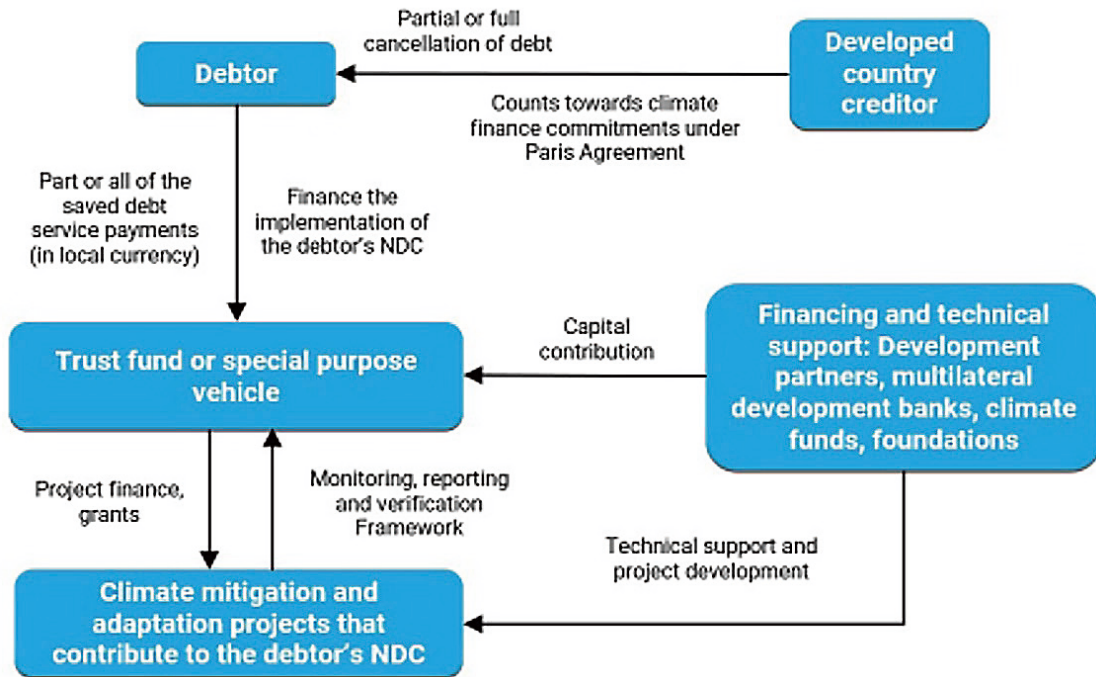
Partial or full cancellation of debt

Debtor

Developed country creditor

Counts towards climate finance commitments under Paris Agreement

Part or all of the saved debt service payments (in local currency)

Finance the implementation of the debtor's NDC

Trust fund or special purpose vehicle

Capital contribution

Financing and technical support: Development partners, multilateral development banks, climate funds, foundations

Project finance, grants

Monitoring, reporting and verification Framework

Technical support and project development

Climate mitigation and adaptation projects that contribute to the debtor's NDC